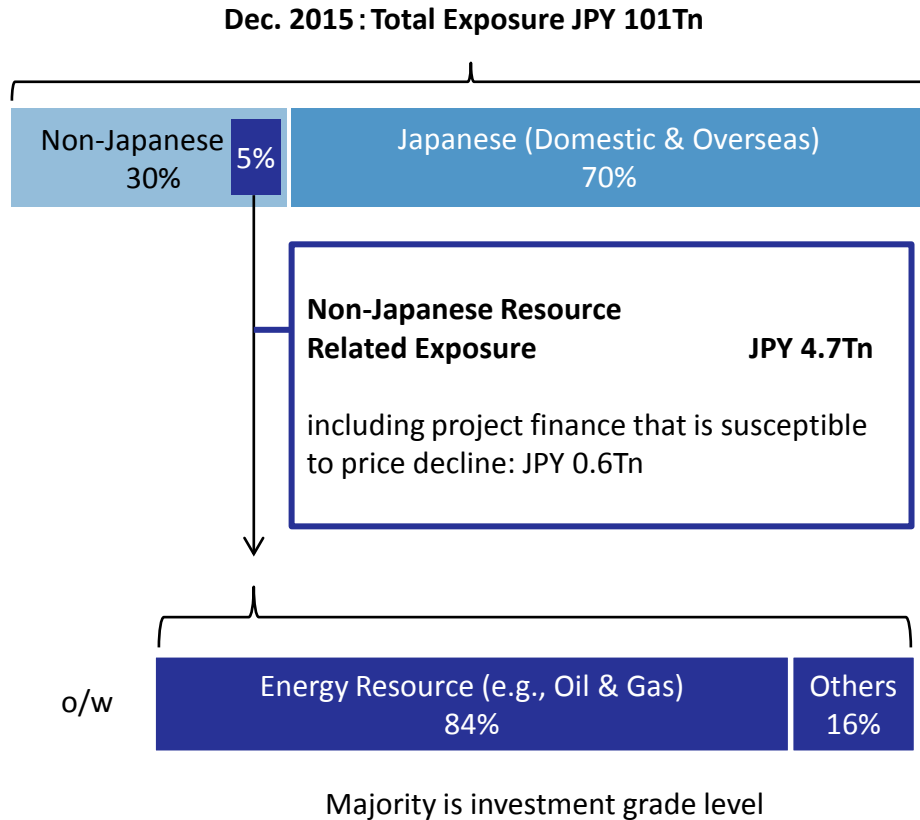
Dec. 2015：Total Exposure JPY 101Tn

Non-Japanese 30%

5%

Japanese (Domestic & Overseas) 70%

Non-Japanese Resource Related Exposure JPY 4.7Tn

including project finance that is susceptible to price decline: JPY 0.6Tn

o/w

Energy Resource (e.g., Oil & Gas) 84%

Others 16%

Majority is investment grade level